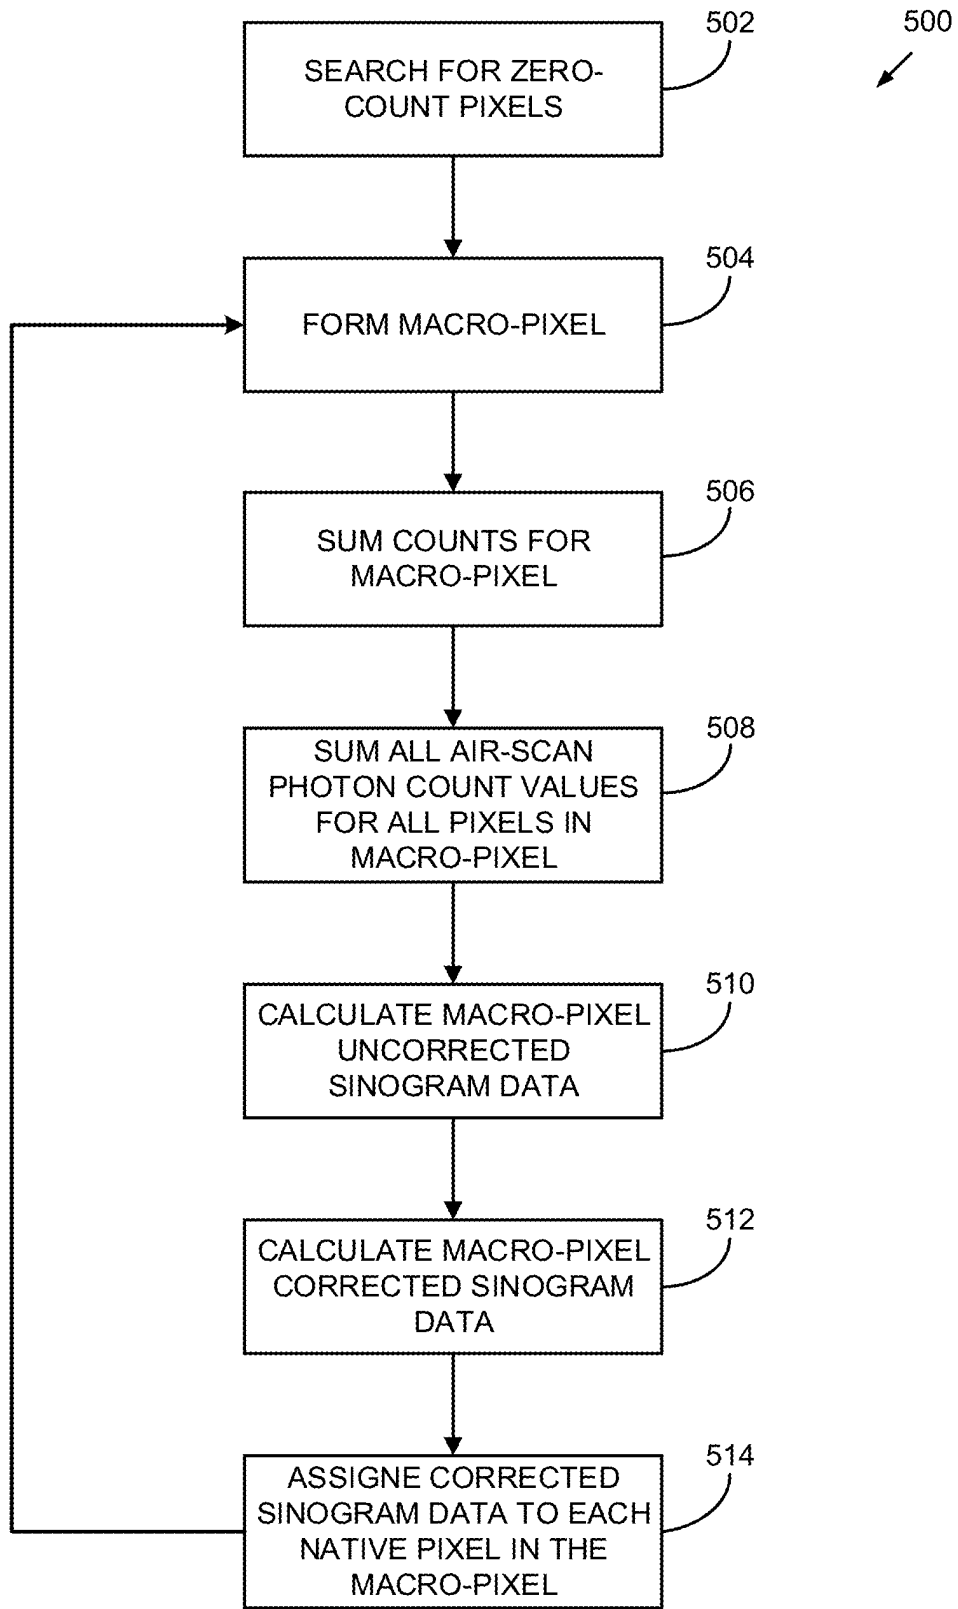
500

502
SEARCH FOR ZERO-COUNT PIXELS

504
FORM MACRO-PIXEL

506
SUM COUNTS FOR MACRO-PIXEL

508
SUM ALL AIR-SCAN PHOTON COUNT VALUES FOR ALL PIXELS IN MACRO-PIXEL

510
CALCULATE MACRO-PIXEL UNCORRECTED SINOGRAM DATA

512
CALCULATE MACRO-PIXEL CORRECTED SINOGRAM DATA

514
ASSIGNE CORRECTED SINOGRAM DATA TO EACH NATIVE PIXEL IN THE MACRO-PIXEL